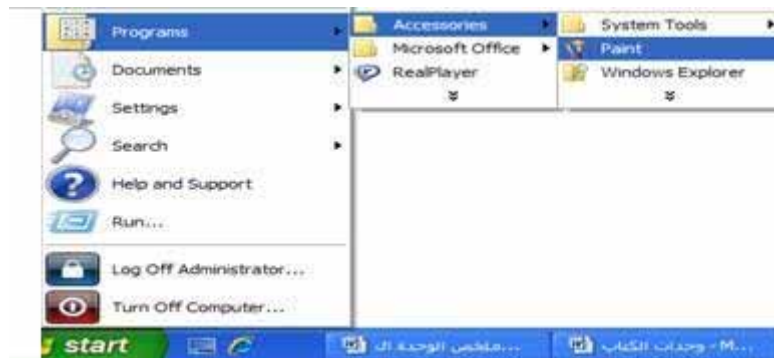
Programs
Documents
Settings
Search
Help and Support
Run...
Log Off Administrator...
Turn Off Computer...

Accessories
Microsoft Office
RealPlayer

System Tools
Paint
Windows Explorer

start
...ملخص الوحدة ال
M... - وحدات الكتاب